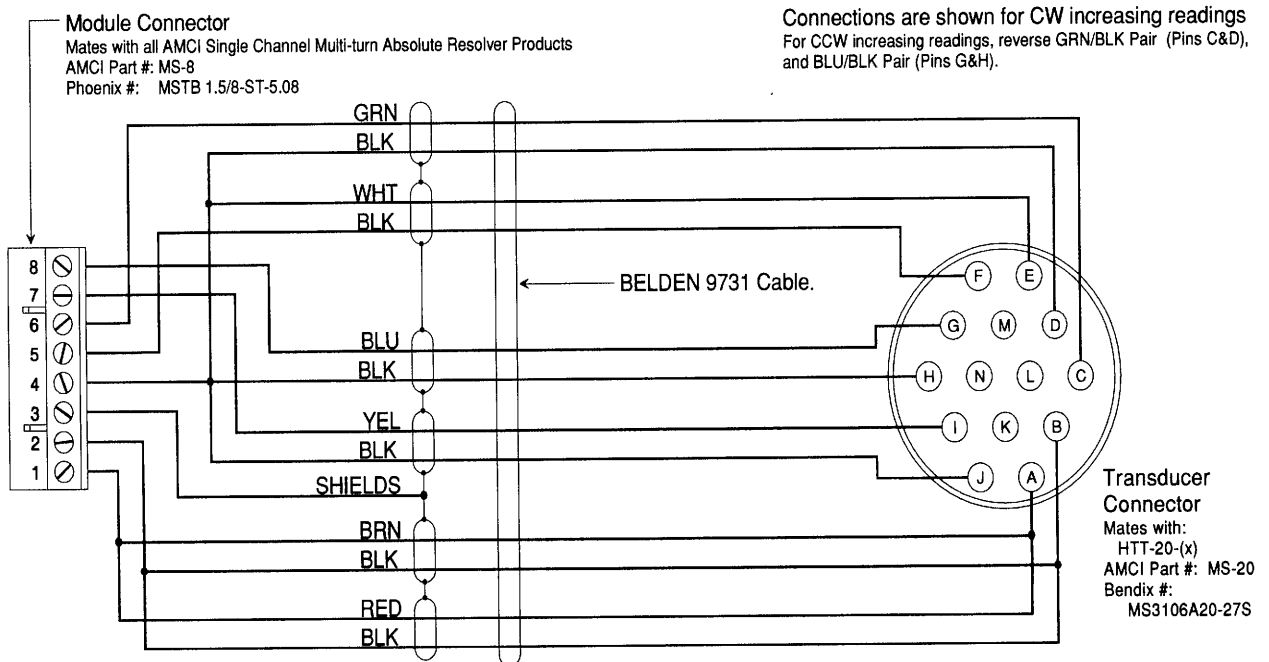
Module Connector
Mates with all AMCI Single Channel Multi-turn Absolute Resolver Products
AMCI Part #: MS-8
Phoenix #: MSTB 1.5/8-ST-5.08

Connections are shown for CW increasing readings
For CCW increasing readings, reverse GRN/BLK Pair (Pins C&D), and BLU/BLK Pair (Pins G&H).

GRN
BLK
WHT
BLK
BLU
BLK
YEL
BLK
SHIELDS
BRN
BLK
RED
BLK

8
7
6
5
4
3
2
1

BELDEN 9731 Cable.

F
E
G
M
D
H
N
L
C
I
K
B
J
A

Transducer Connector
Mates with:
HTT-20-(x)
AMCI Part #: MS-20
Bendix #:
MS3106A20-27S